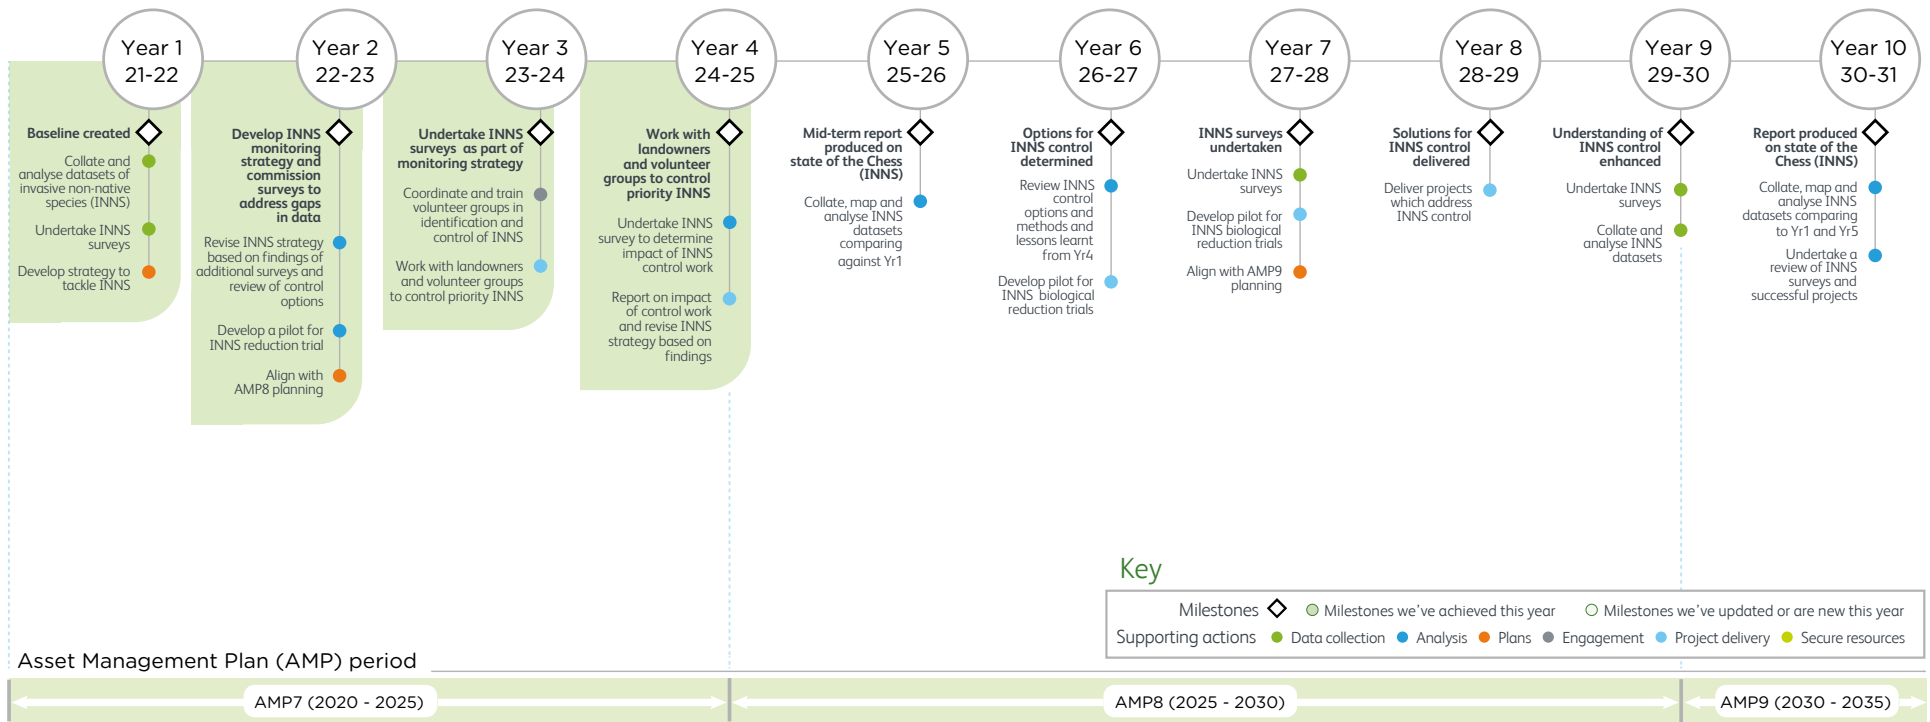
Year 1
21-22

Baseline created

Collate and analyse datasets of invasive non-native species (INNS)

Undertake INNS surveys

Develop strategy to tackle INNS

Year 2
22-23

Develop INNS monitoring strategy and commission surveys to address gaps in data

Revise INNS strategy based on findings of additional surveys and review of control options

Develop a pilot for INNS reduction trial

Align with AMP8 planning

Year 3
23-24

Undertake INNS surveys as part of monitoring strategy

Coordinate and train volunteer groups in identification and control of INNS

Work with landowners and volunteer groups to control priority INNS

Year 4
24-25

Work with landowners and volunteer groups to control priority INNS

Undertake INNS survey to determine impact of INNS control work

Report on impact of control work and revise INNS strategy based on findings

Year 5
25-26

Mid-term report produced on state of the Chess (INNS)

Collate, map and analyse INNS datasets comparing against Yr1

Year 6
26-27

Options for INNS control determined

Review INNS control options and methods and lessons learnt from Yr4

Develop pilot for INNS biological reduction trials

Year 7
27-28

INNS surveys undertaken

Undertake INNS surveys

Develop pilot for INNS biological reduction trials

Align with AMP9 planning

Year 8
28-29

Solutions for INNS control delivered

Deliver projects which address INNS control

Year 9
29-30

Understanding of INNS control enhanced

Undertake INNS surveys

Collate and analyse INNS datasets

Year 10
30-31

Report produced on state of the Chess (INNS)

Collate, map and analyse INNS datasets comparing to Yr1 and Yr5

Undertake a review of INNS surveys and successful projects

Key

Milestones ◇ Milestones we've achieved this year Milestones we've updated or are new this year

Supporting actions Data collection Analysis Plans Engagement Project delivery Secure resources

Asset Management Plan (AMP) period

AMP7 (2020 - 2025)

AMP8 (2025 - 2030)

AMP9 (2030 - 2035)